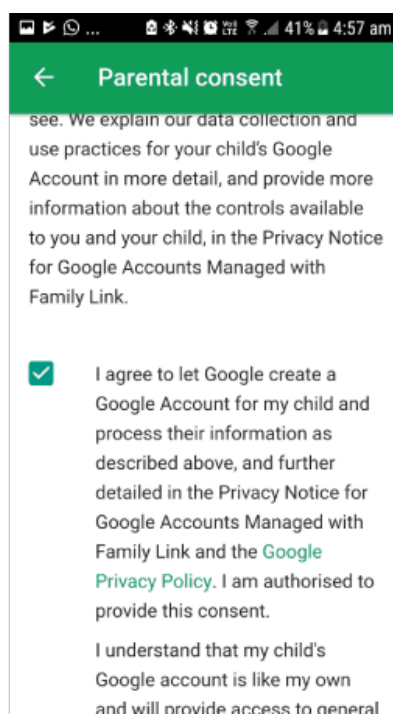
41% 4:57 am

Parental consent

see. We explain our data collection and use practices for your child's Google Account in more detail, and provide more information about the controls available to you and your child, in the Privacy Notice for Google Accounts Managed with Family Link.

I agree to let Google create a Google Account for my child and process their information as described above, and further detailed in the Privacy Notice for Google Accounts Managed with Family Link and the Google Privacy Policy. I am authorised to provide this consent.

I understand that my child's Google account is like my own and will provide access to general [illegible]